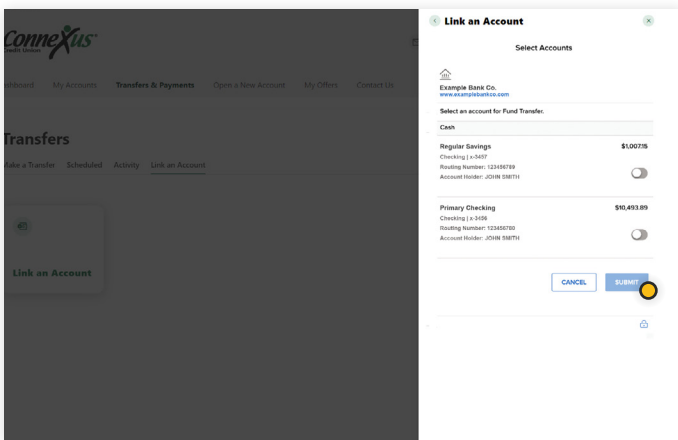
Connexus Credit Union

shboard My Accounts Transfers & Payments Open a New Account My Offers Contact Us

Transfers

Make a Transfer Scheduled Activity Link an Account

Link an Account

Link an Account

Select Accounts

Example Bank Co.
www.examplebankco.com

Select an account for Fund Transfer.

Cash

Regular Savings $1,007.15
Checking | x-3457
Routing Number: 123456789
Account Holder: JOHN SMITH

Primary Checking $10,493.89
Checking | x-3456
Routing Number: 123456780
Account Holder: JOHN SMITH

CANCEL SUBMIT